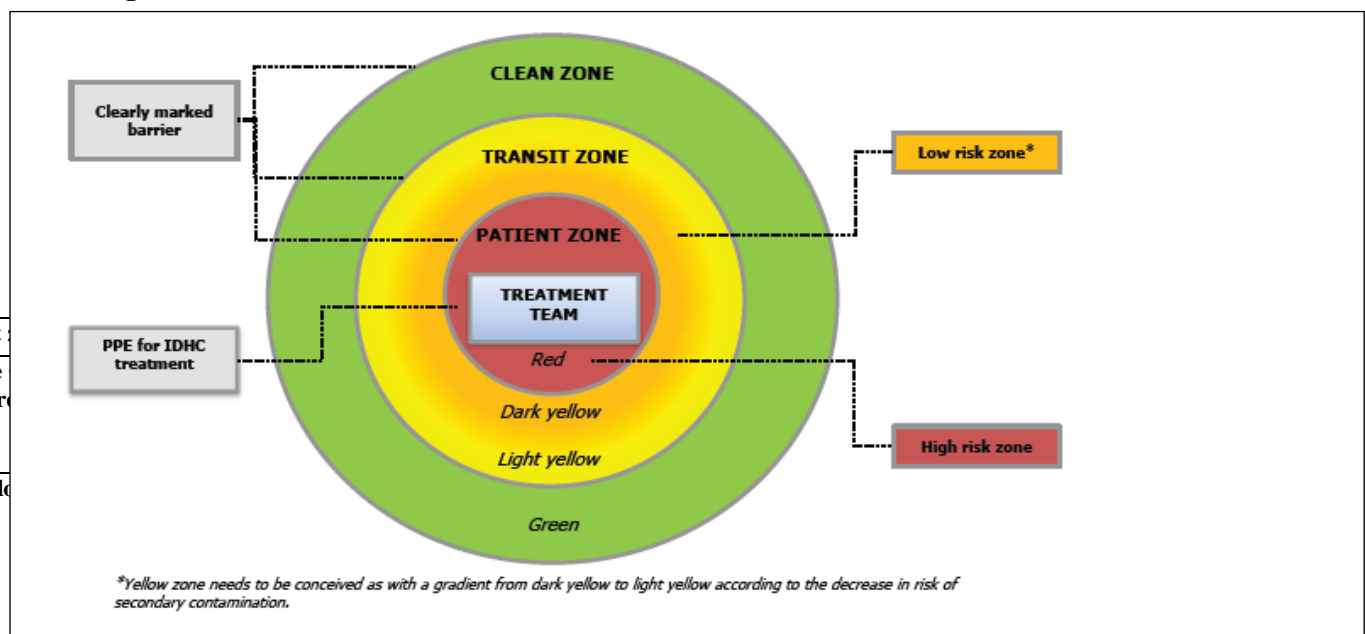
Clearly marked barrier

CLEAN ZONE

TRANSIT ZONE

Low risk zone*

PATIENT ZONE

TREATMENT TEAM

PPE for IDHC treatment

Red

Dark yellow

Light yellow

High risk zone

Green

*Yellow zone needs to be conceived as with a gradient from dark yellow to light yellow according to the decrease in risk of secondary contamination.